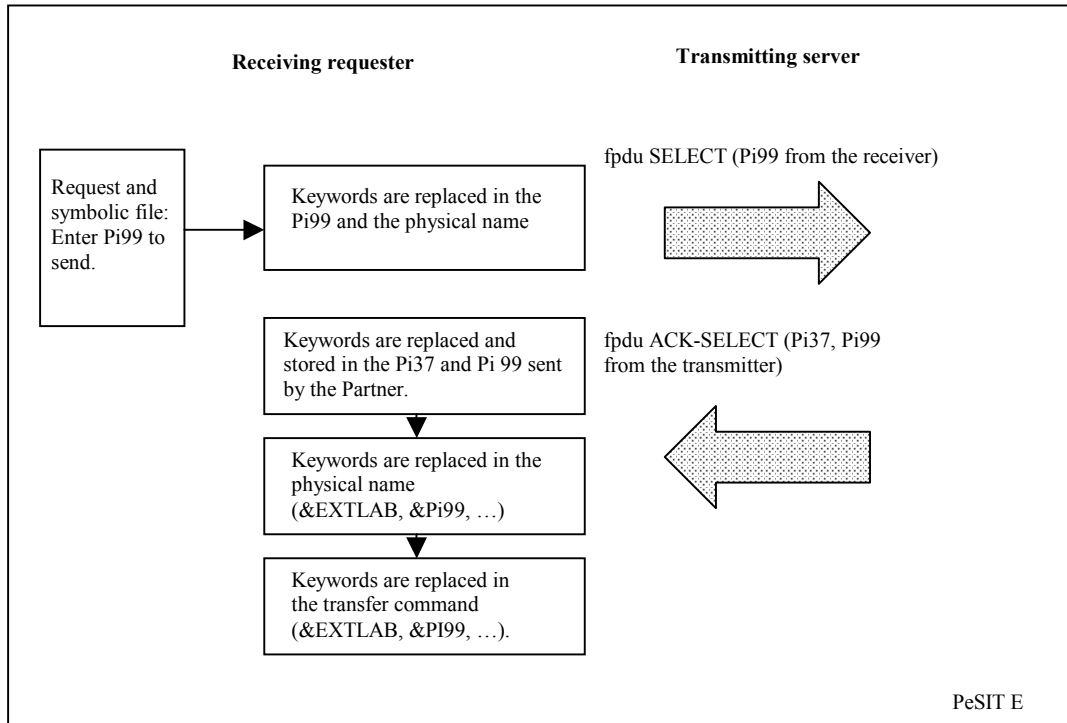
Receiving requester

Transmitting server

Request and symbolic file: Enter Pi99 to send.

Keywords are replaced in the Pi99 and the physical name

fpdu SELECT (Pi99 from the receiver)

Keywords are replaced and stored in the Pi37 and Pi 99 sent by the Partner.

fpdu ACK-SELECT (Pi37, Pi99 from the transmitter)

Keywords are replaced in the physical name (&EXTLAB, &Pi99, …)

Keywords are replaced in the transfer command (&EXTLAB, &PI99, …).

PeSIT E